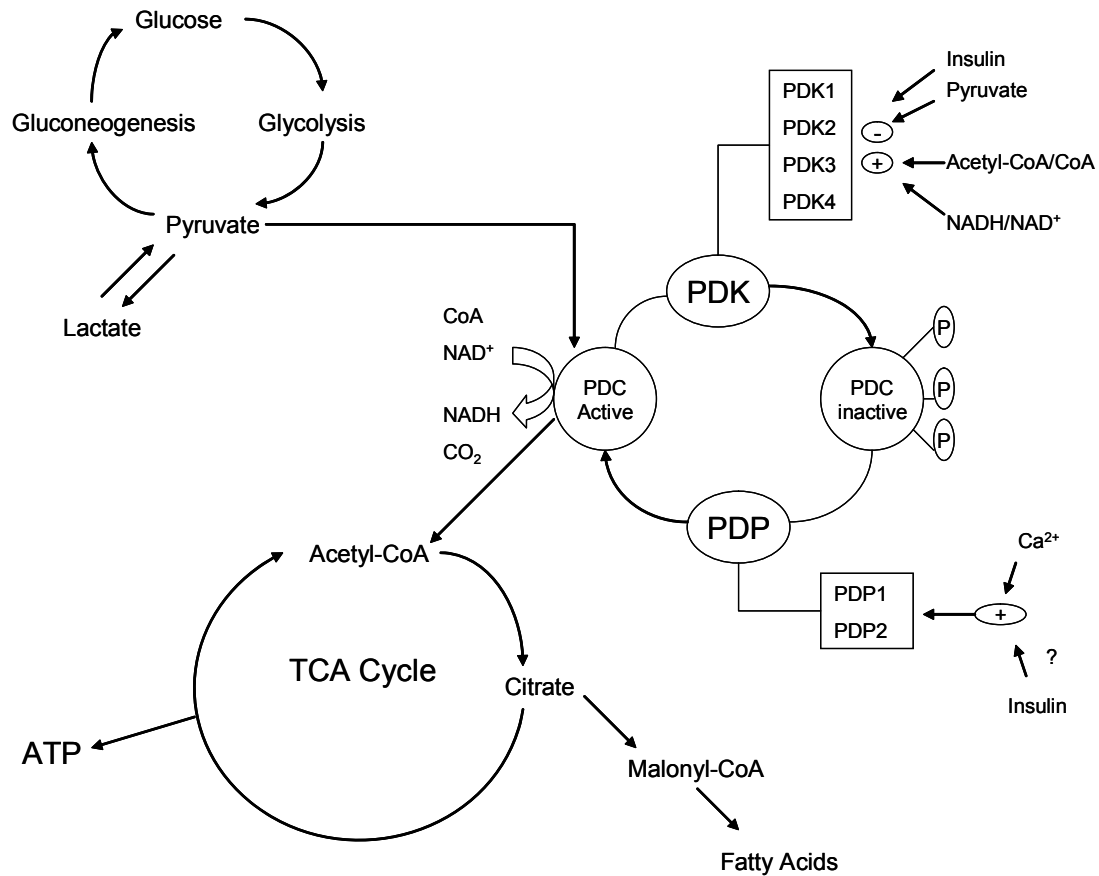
Glucose

Gluconeogenesis

Glycolysis

Pyruvate

Lactate

PDK1
PDK2
PDK3
PDK4

Insulin
Pyruvate

-

+

Acetyl-CoA/CoA

NADH/NAD$^+$

PDK

CoA
NAD$^+$
NADH
$CO_2$

PDC Active

PDC inactive

P
P
P

PDP

PDP1
PDP2

$Ca^{2+}$

+

?

Insulin

Acetyl-CoA

TCA Cycle

Citrate

ATP

Malonyl-CoA

Fatty Acids